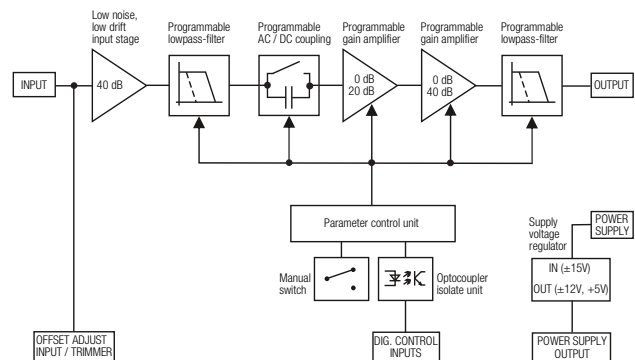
Low noise, low drift input stage

Programmable lowpass-filter

Programmable AC / DC coupling

Programmable gain amplifier

Programmable gain amplifier

Programmable lowpass-filter

INPUT

40 dB

0 dB
20 dB

0 dB
40 dB

OUTPUT

Parameter control unit

Manual switch

Optocoupler isolate unit

Supply voltage regulator

POWER SUPPLY

IN (±15V)

OUT (±12V, +5V)

OFFSET ADJUST INPUT / TRIMMER

DIG. CONTROL INPUTS

POWER SUPPLY OUTPUT